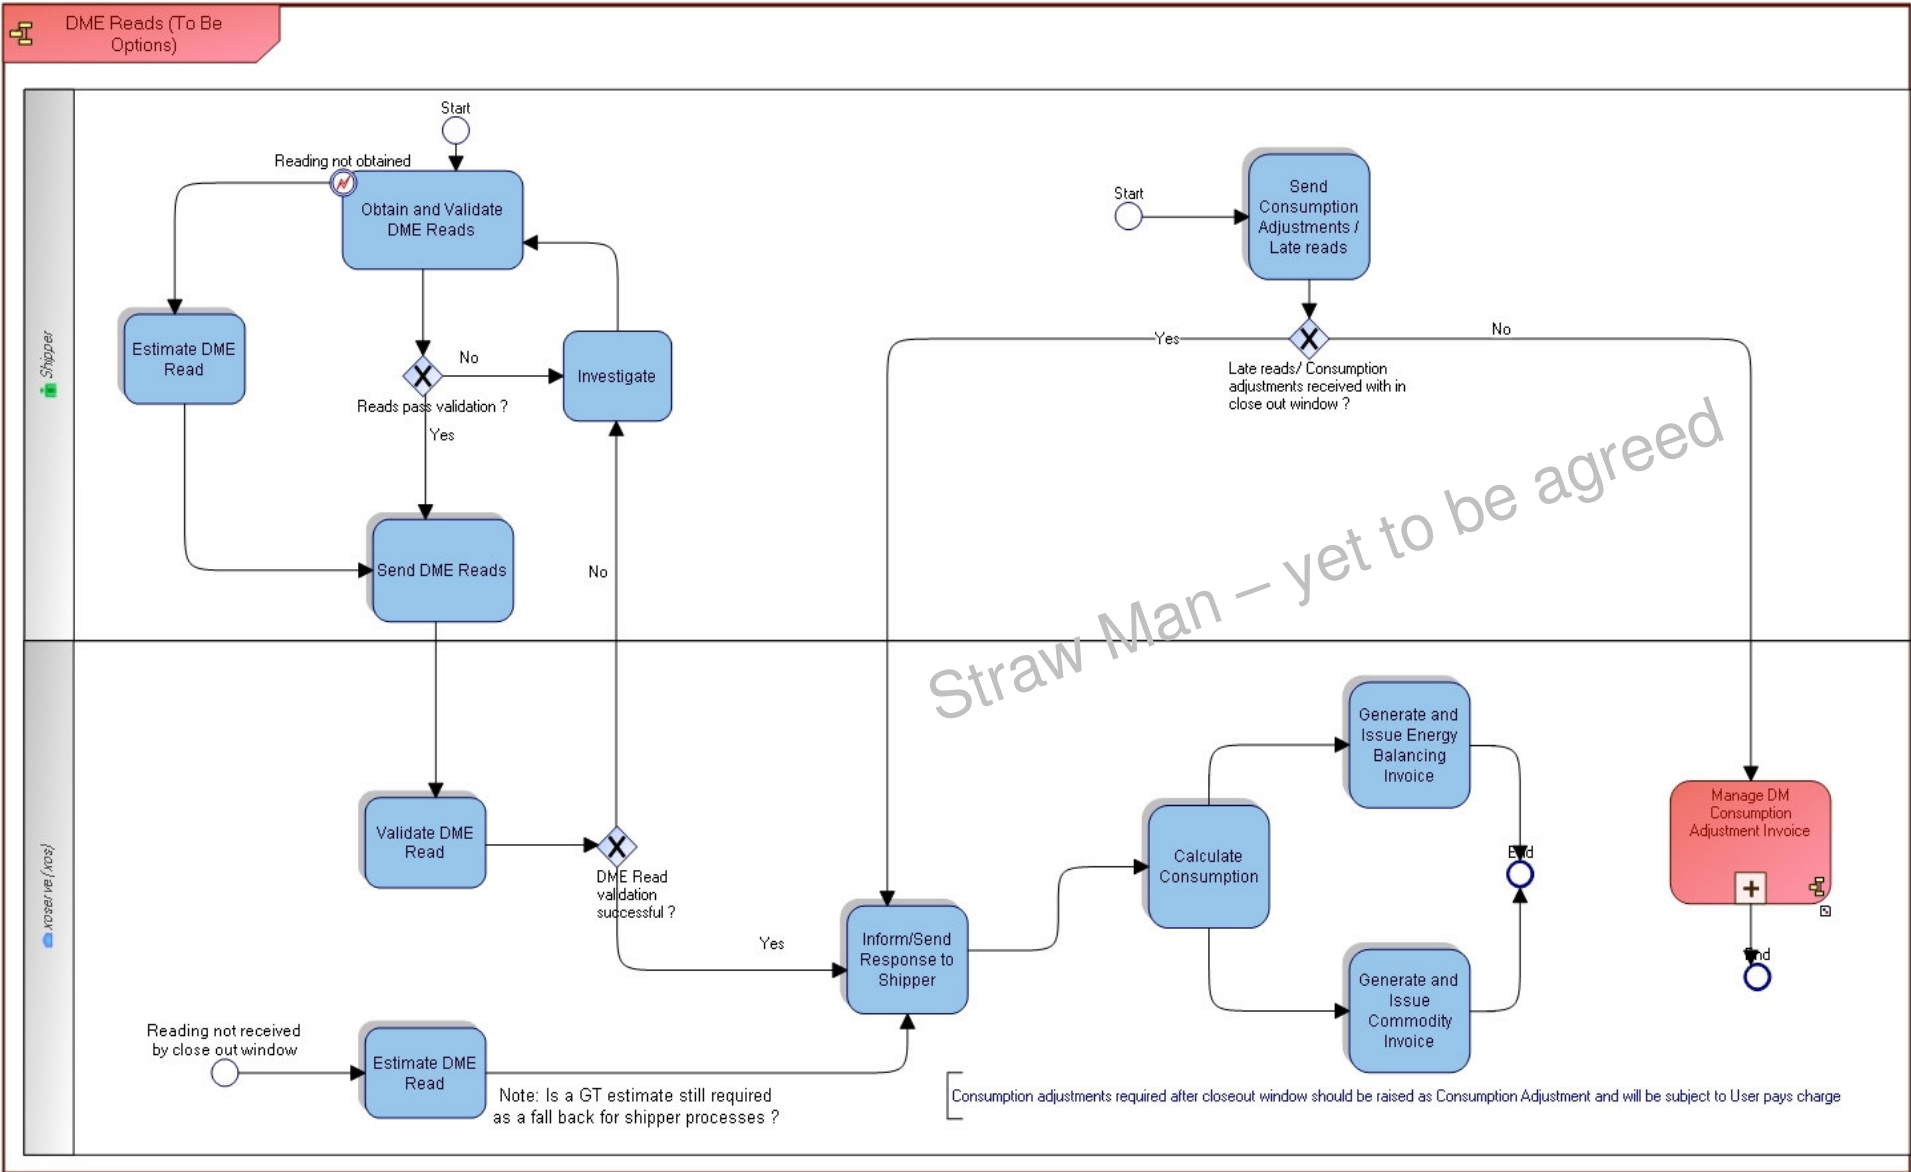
DME Reads (To Be Options)

Shipper

Start

Reading not obtained

Obtain and Validate DME Reads

Estimate DME Read

No

Investigate

Reads pass validation ?

Yes

Send DME Reads

No

Start

Send Consumption Adjustments / Late reads

Yes

No

Late reads/ Consumption adjustments received with in close out window ?

Straw Man – yet to be agreed

xoserve (xos)

Validate DME Read

DME Read validation successful ?

Yes

Inform/Send Response to Shipper

Calculate Consumption

Generate and Issue Energy Balancing Invoice

Generate and Issue Commodity Invoice

End

Manage DM Consumption Adjustment Invoice

End

Reading not received by close out window

Estimate DME Read

Note: Is a GT estimate still required as a fall back for shipper processes ?

Consumption adjustments required after closeout window should be raised as Consumption Adjustment and will be subject to User pays charge